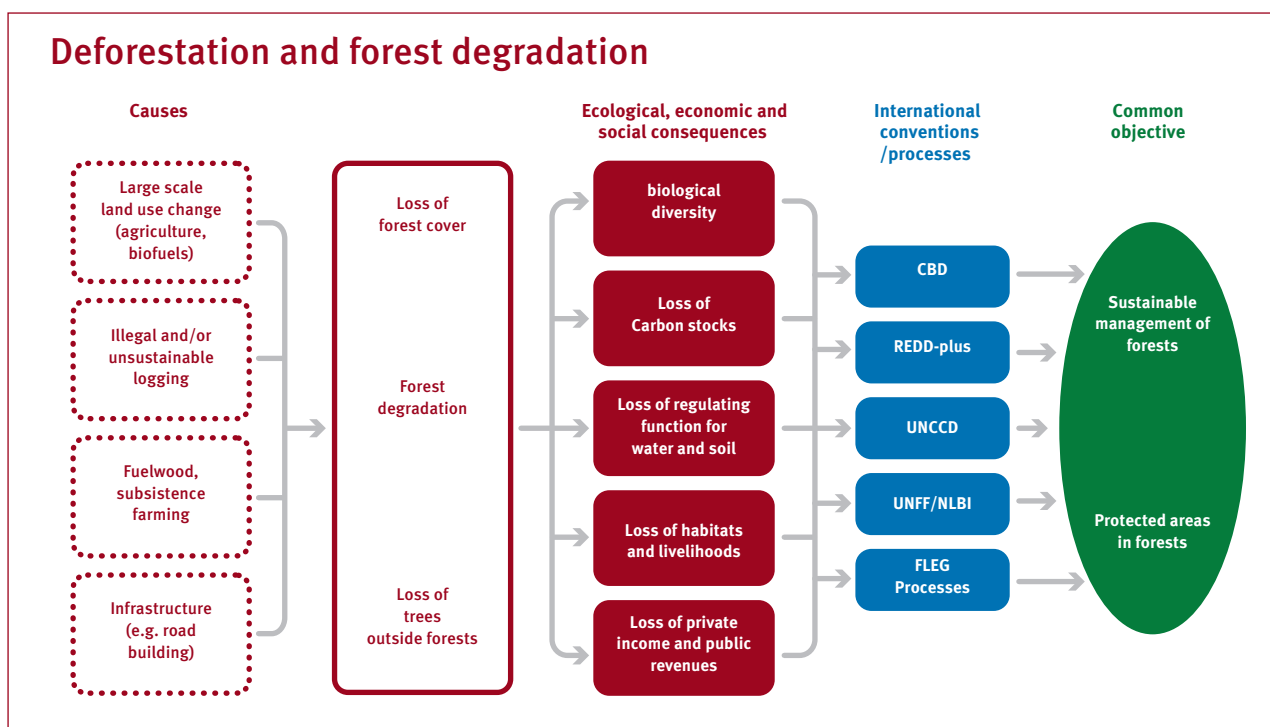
Deforestation and forest degradation

Causes

Large scale land use change (agriculture, biofuels)

Illegal and/or unsustainable logging

Fuelwood, subsistence farming

Infrastructure (e.g. road building)

Loss of forest cover

Forest degradation

Loss of trees outside forests

Ecological, economic and social consequences

biological diversity

Loss of Carbon stocks

Loss of regulating function for water and soil

Loss of habitats and livelihoods

Loss of private income and public revenues

International conventions /processes

CBD

REDD-plus

UNCCD

UNFF/NLBI

FLEG Processes

Common objective

Sustainable management of forests

Protected areas in forests